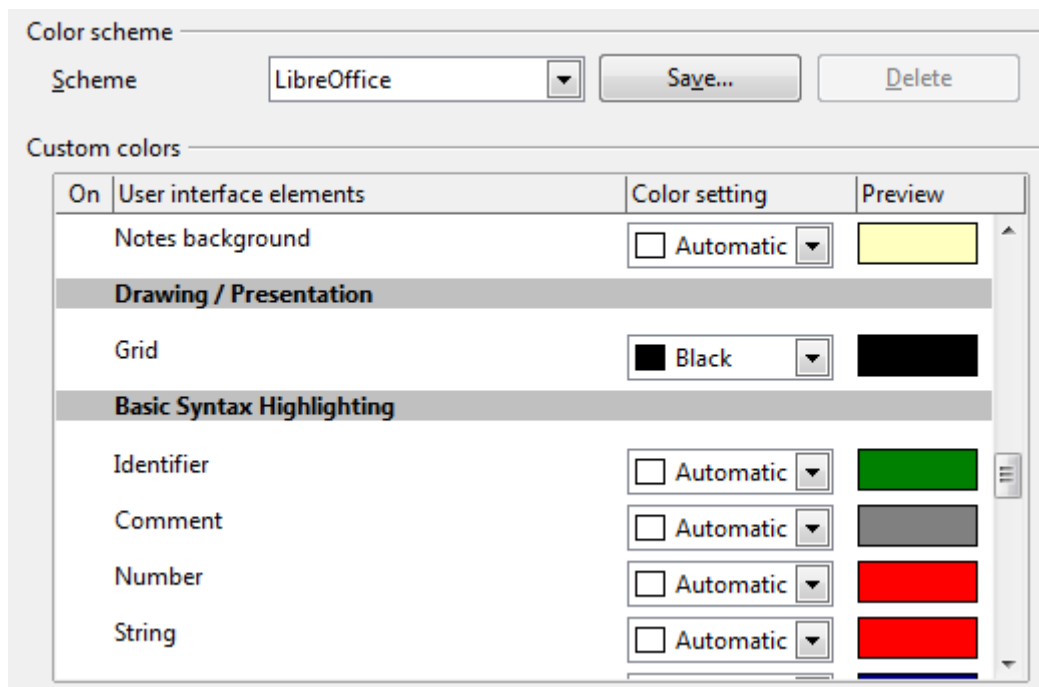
Color scheme

Scheme LibreOffice Save... Delete

Custom colors

| On | User interface elements | Color setting | Preview |
|---|---|---|---|
| | Notes background | Automatic | |
| | **Drawing / Presentation** | | |
| | Grid | Black | |
| | **Basic Syntax Highlighting** | | |
| | Identifier | Automatic | |
| | Comment | Automatic | |
| | Number | Automatic | |
| | String | Automatic | |